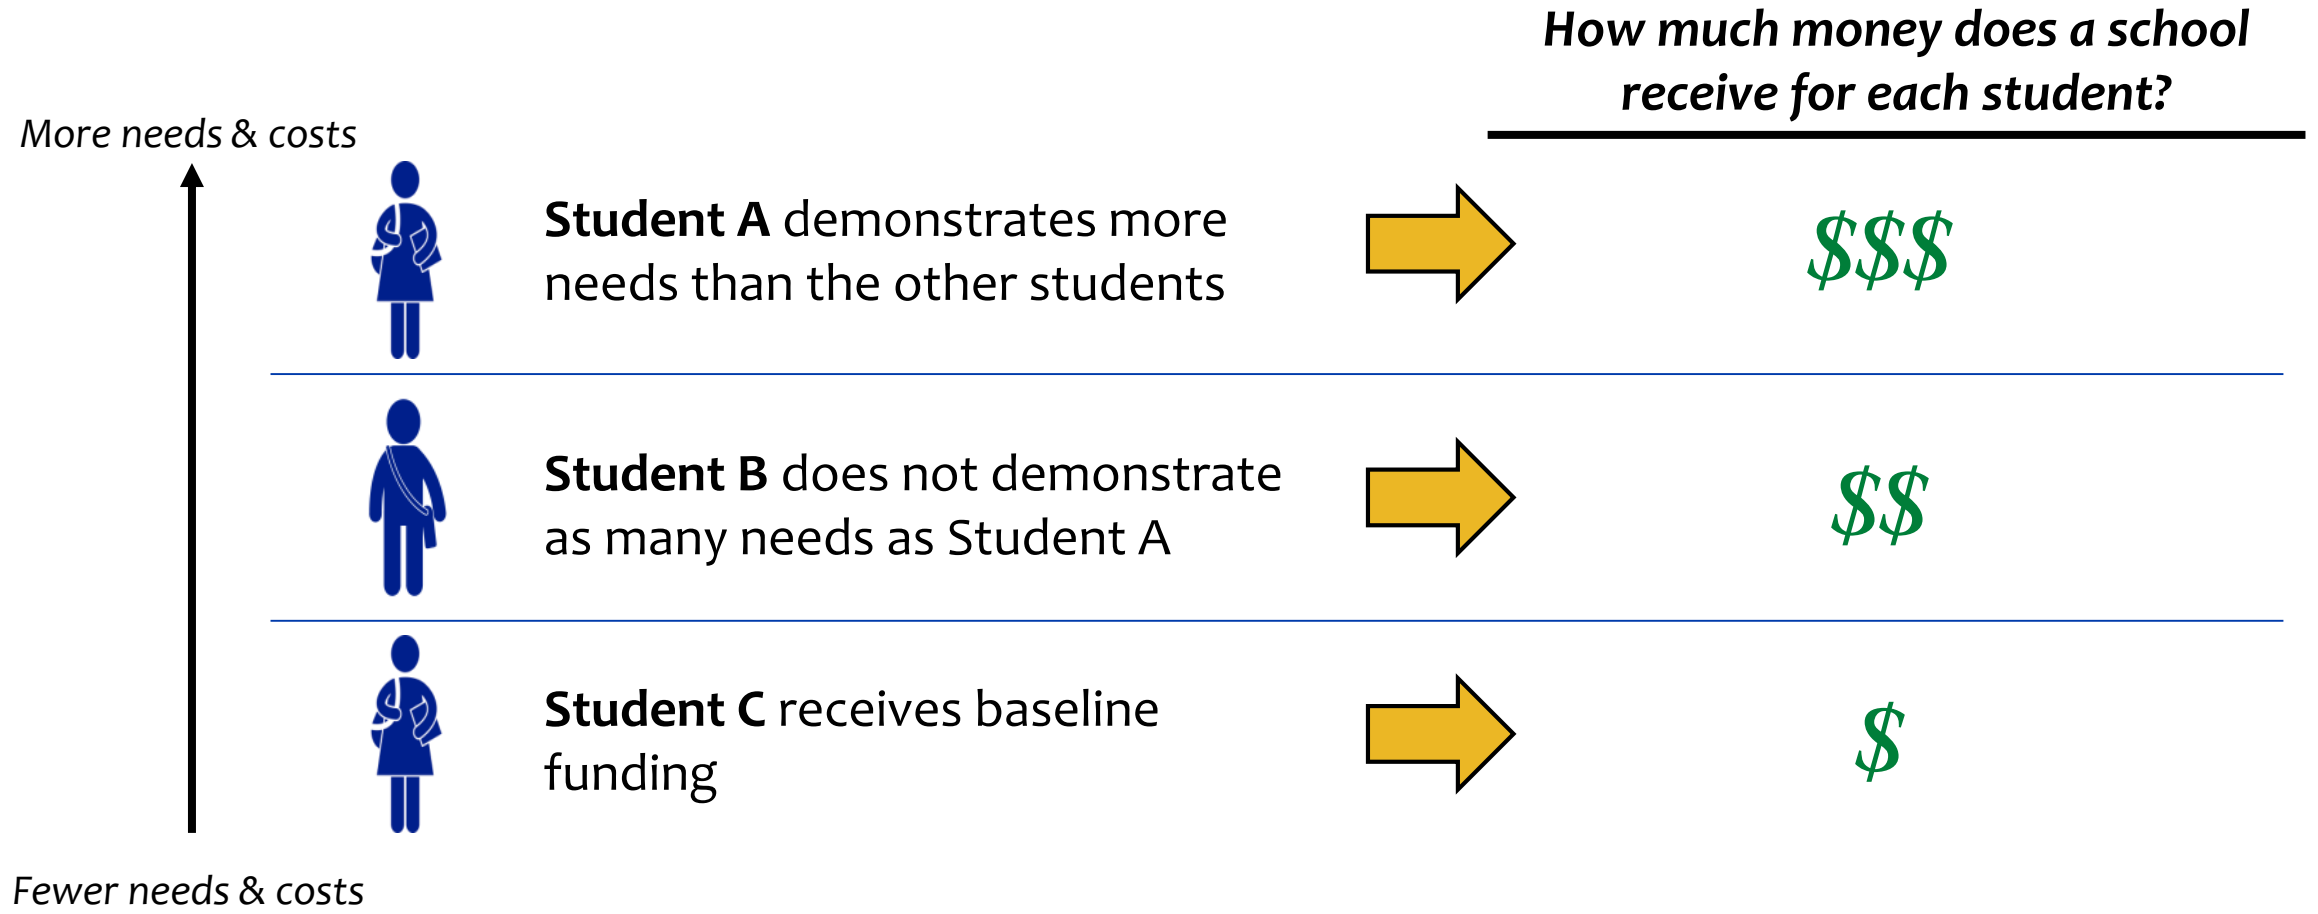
How much money does a school receive for each student?

More needs & costs

**Student A** demonstrates more needs than the other students

\$\$\$

**Student B** does not demonstrate as many needs as Student A

\$\$

**Student C** receives baseline funding

\$

Fewer needs & costs